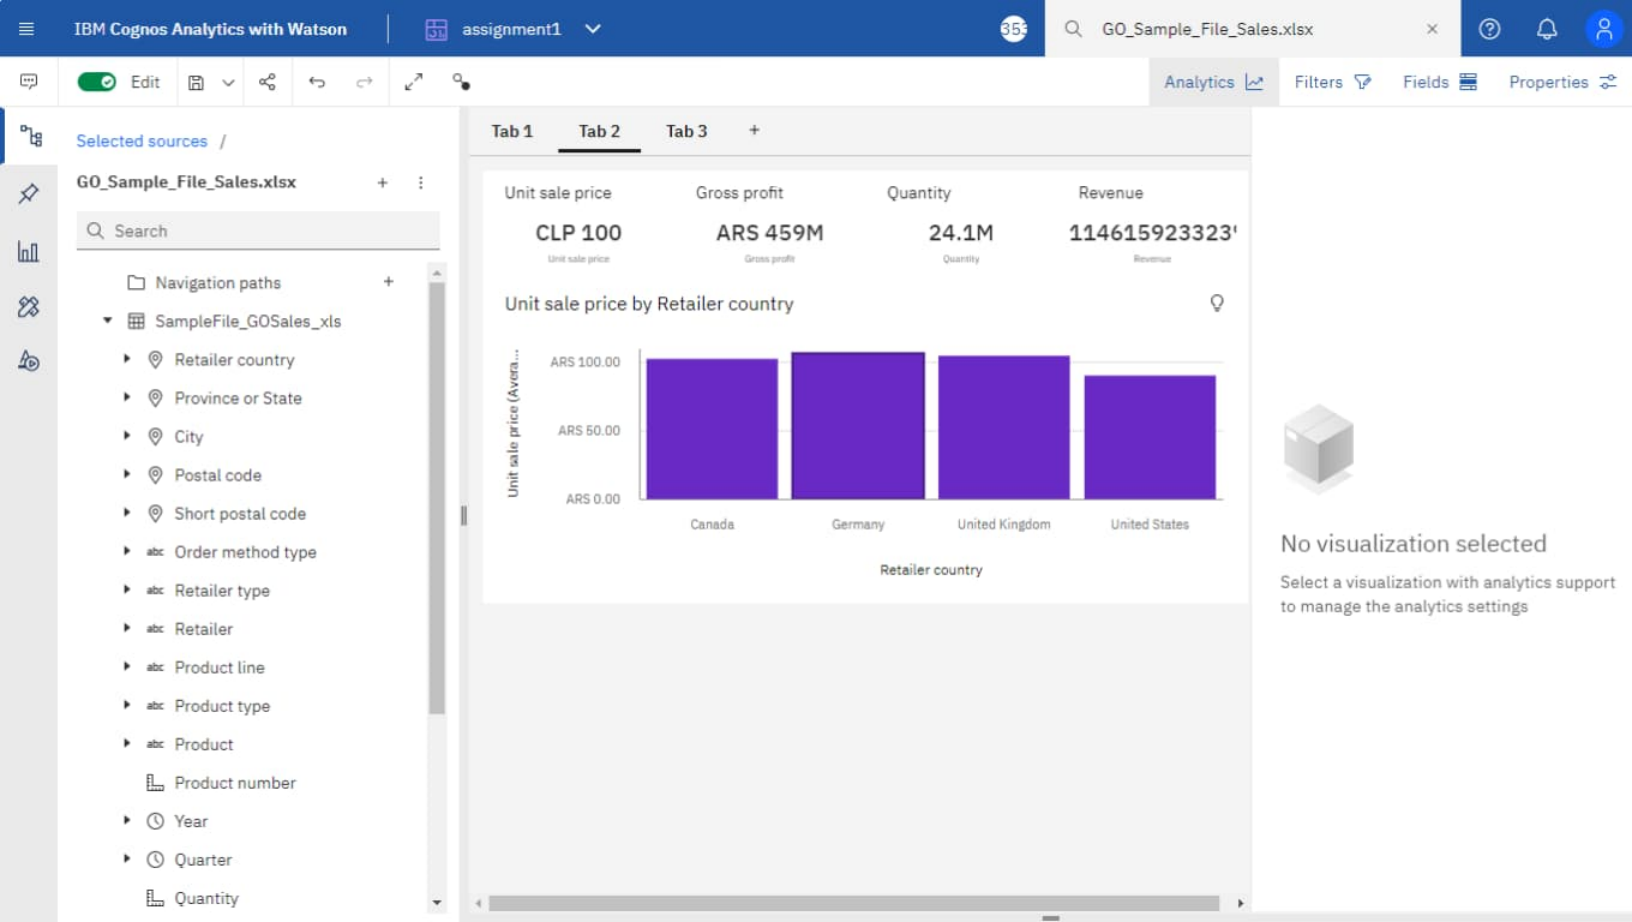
IBM Cognos Analytics with Watson | assignment1 | 35 | GO_Sample_File_Sales.xlsx ×

Edit

Analytics Filters Fields Properties

Selected sources /

GO_Sample_File_Sales.xlsx

Search

Navigation paths
SampleFile_GOSales_xls
Retailer country
Province or State
City
Postal code
Short postal code
abc Order method type
abc Retailer type
abc Retailer
abc Product line
abc Product type
abc Product
Product number
Year
Quarter
Quantity

Tab 1 Tab 2 Tab 3 +

Unit sale price
CLP 100
Unit sale price

Gross profit
ARS 459M
Gross profit

Quantity
24.1M
Quantity

Revenue
114615923323'
Revenue

Unit sale price by Retailer country

Unit sale price (Avera...

ARS 100.00
ARS 50.00
ARS 0.00

Canada Germany United Kingdom United States

Retailer country

No visualization selected

Select a visualization with analytics support to manage the analytics settings